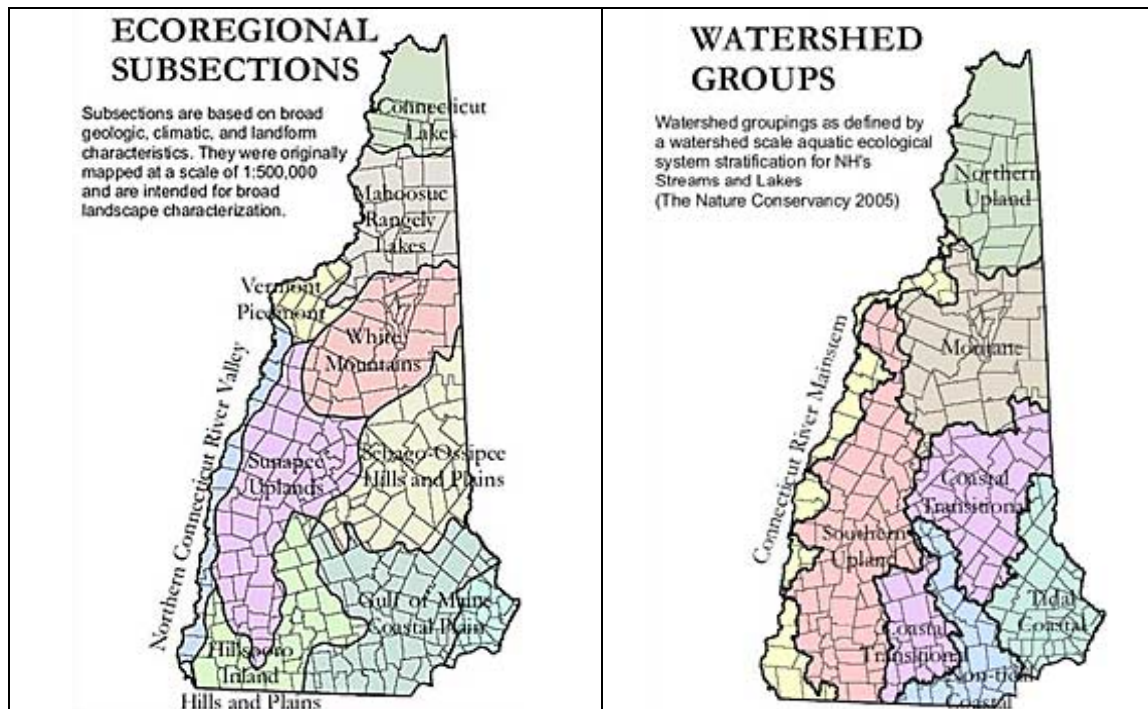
ECOREGIONAL SUBSECTIONS

Subsections are based on broad geologic, climatic, and landform characteristics. They were originally mapped at a scale of 1:500,000 and are intended for broad landscape characterization.

Connecticut Lakes

Mahoosuc Rangely Lakes

Vermont Piedmont

White Mountains

Northern Connecticut River Valley

Sunapee Uplands

Sebago-Ossipee Hills and Plains

Gulf of Maine Coastal Plain

Hillsboro Inland Hills and Plains

WATERSHED GROUPS

Watershed groupings as defined by a watershed scale aquatic ecological system stratification for NH's Streams and Lakes (The Nature Conservancy 2005)

Northern Upland

Montane

Connecticut River Mainstem

Coastal Transitional

Southern Upland

Tidal Coastal

Coastal Transitional

Non-tidal Coastal